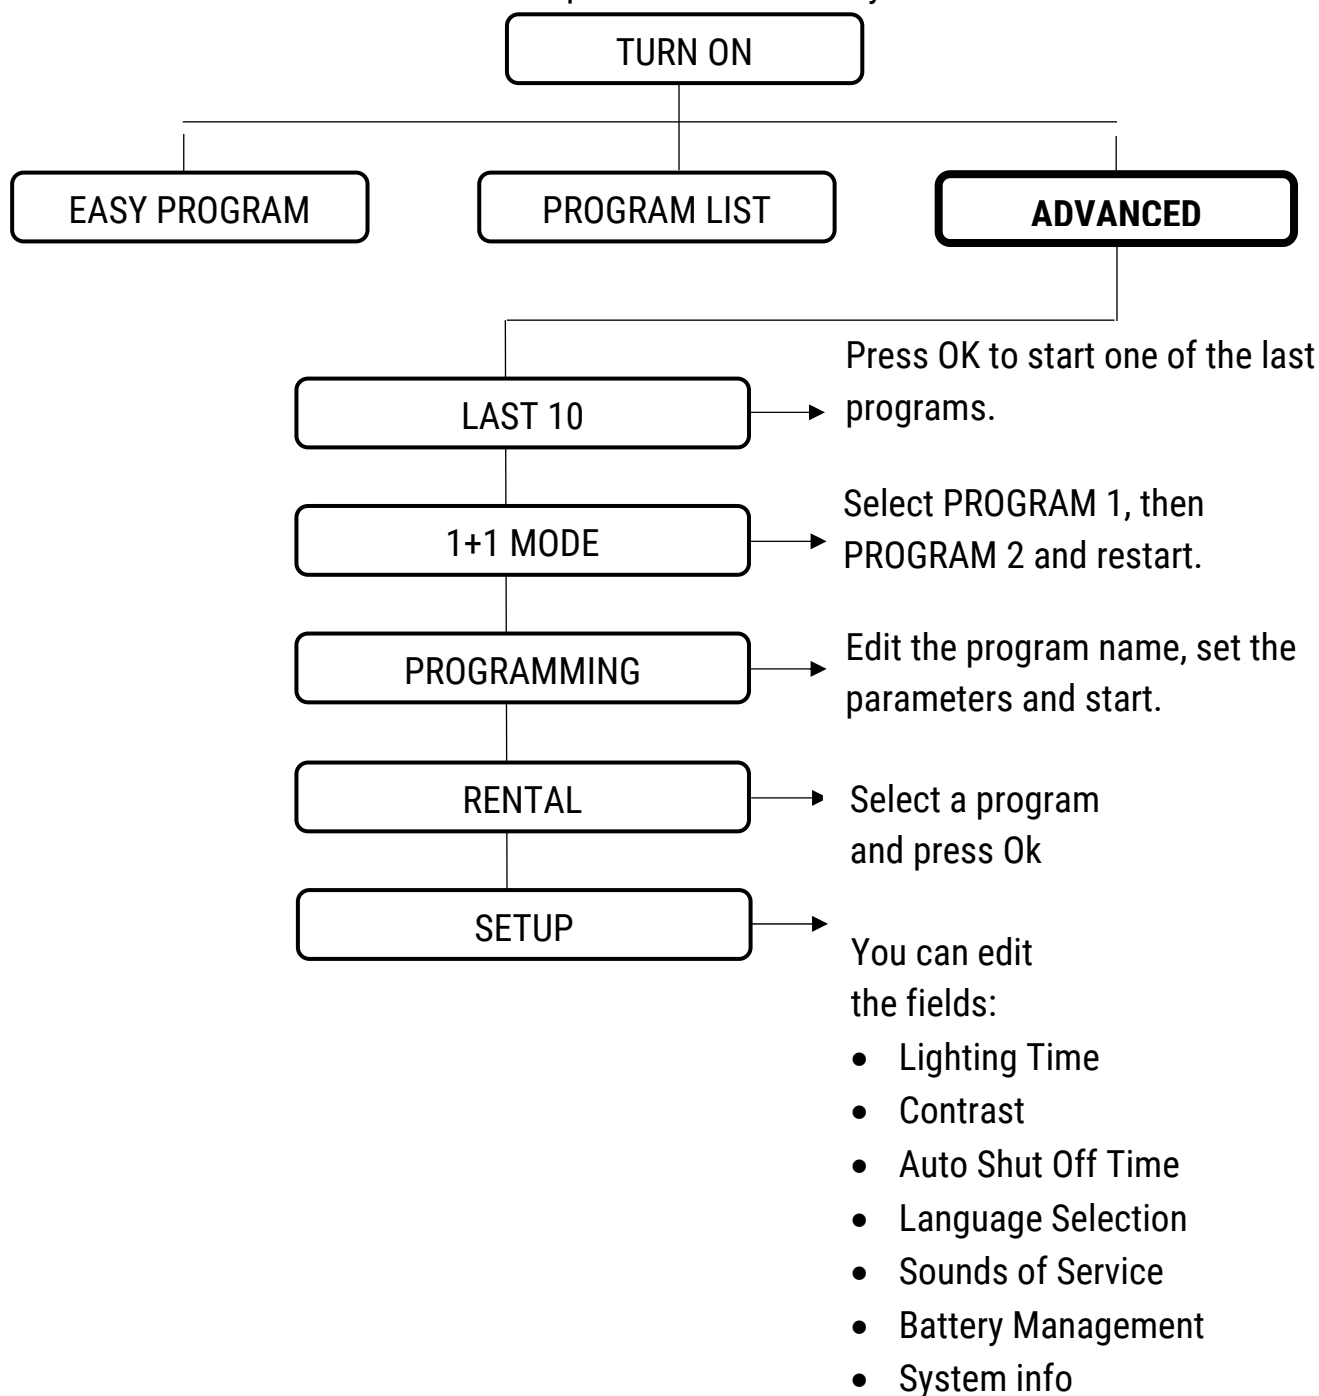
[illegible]

TURN ON

EASY PROGRAM

PROGRAM LIST

ADVANCED

LAST 10

Press OK to start one of the last programs.

1+1 MODE

Select PROGRAM 1, then PROGRAM 2 and restart.

PROGRAMMING

Edit the program name, set the parameters and start.

RENTAL

Select a program and press Ok

SETUP

You can edit the fields:

- Lighting Time
- Contrast
- Auto Shut Off Time
- Language Selection
- Sounds of Service
- Battery Management
- System info